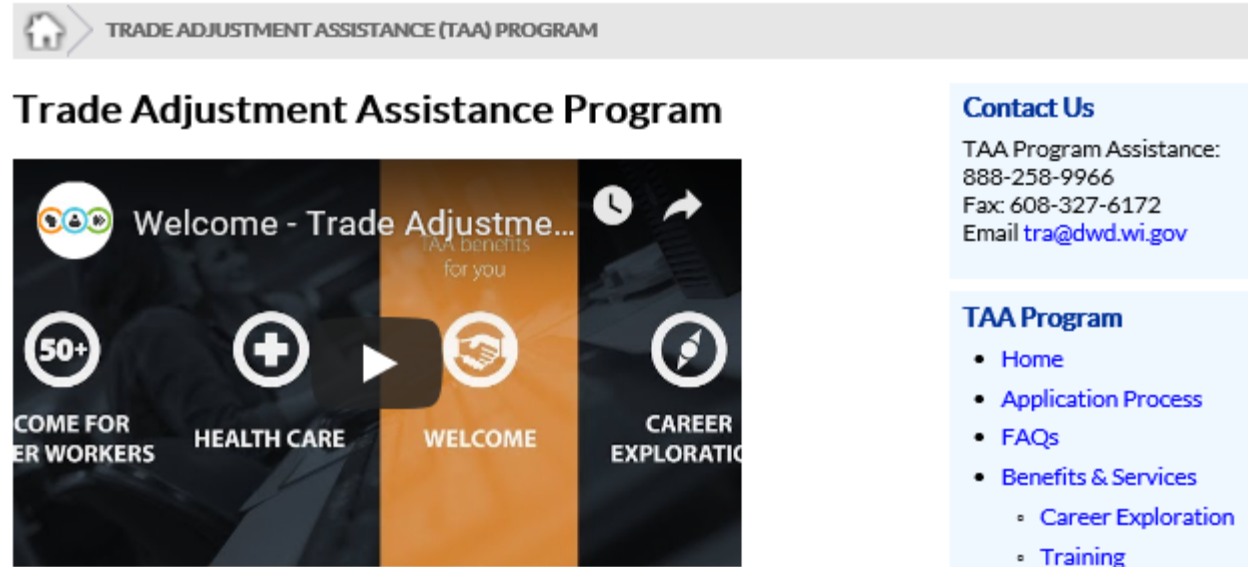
TRADE ADJUSTMENT ASSISTANCE (TAA) PROGRAM

Trade Adjustment Assistance Program

Welcome - Trade Adjustme...

TAA benefits for you

50+

COME FOR ER WORKERS

HEALTH CARE

WELCOME

CAREER EXPLORATI

Contact Us

TAA Program Assistance: 888-258-9966
Fax: 608-327-6172
Email tra@dwd.wi.gov

TAA Program

- Home
- Application Process
- FAQs
- Benefits & Services
  - Career Exploration
  - Training